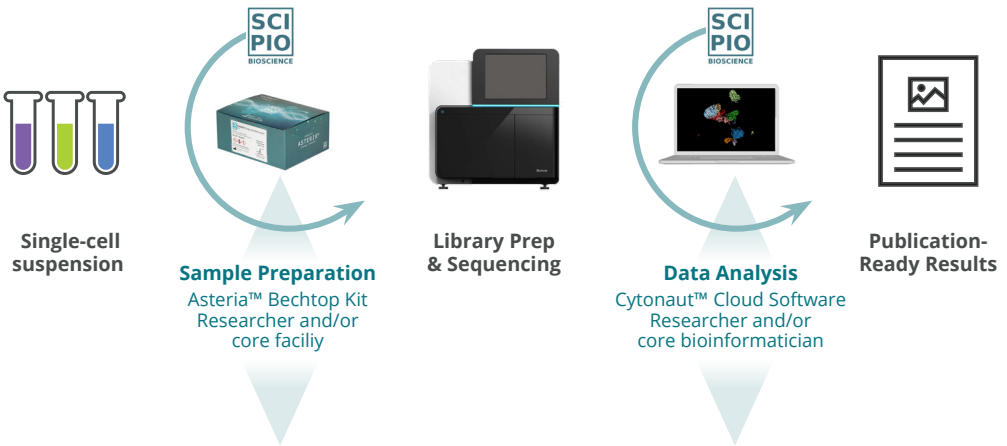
SCI
PIO
BIOSCIENCE

SCI
PIO
BIOSCIENCE

Single-cell suspension

Sample Preparation
Asteria™ Bechtop Kit
Researcher and/or
core faciliy

Library Prep & Sequencing

Data Analysis
Cytonaut™ Cloud Software
Researcher and/or
core bioinformatician

Publication-Ready Results